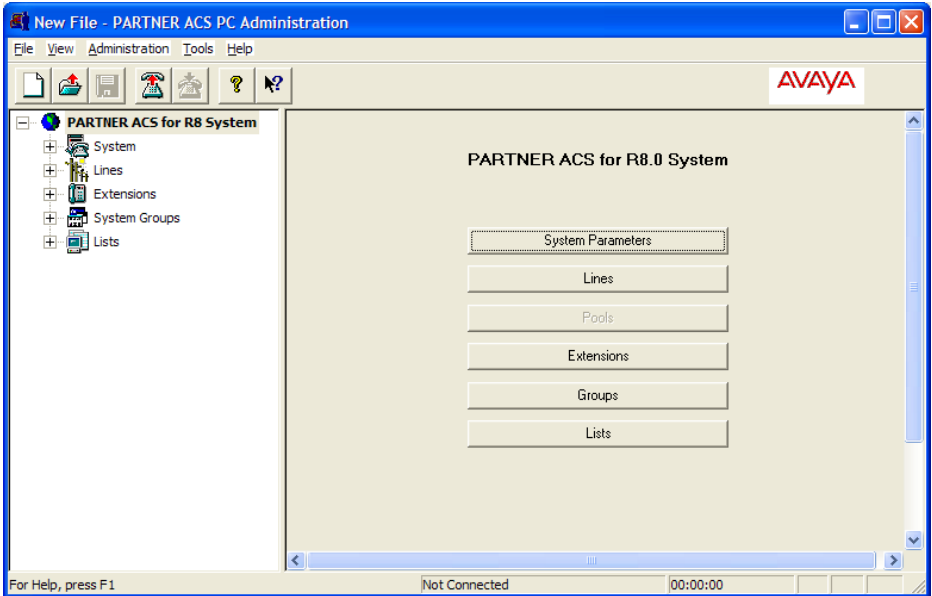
New File - PARTNER ACS PC Administration

File View Administration Tools Help

AVAYA

PARTNER ACS for R8 System
System
Lines
Extensions
System Groups
Lists

PARTNER ACS for R8.0 System

System Parameters

Lines

Pools

Extensions

Groups

Lists

For Help, press F1

Not Connected

00:00:00